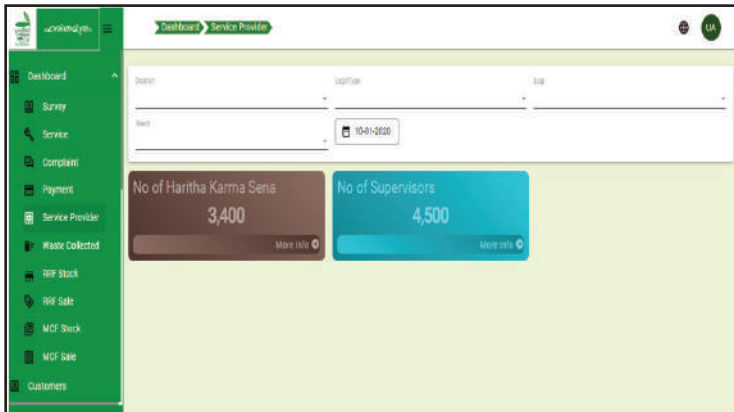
ഹരിതമിത്രം

Dashboard
Service Provider

UA

Dashboard
Survey
Service
Complaint
Payment
Service Provider
Waste Collected
RRF Stock
RRF Sale
MCF Stock
MCF Sale
Customers

District
LsgdType
Lsg
Ward

10-01-2020

No of Haritha Karma Sena
3,400
More info

No of Supervisors
4,500
More info